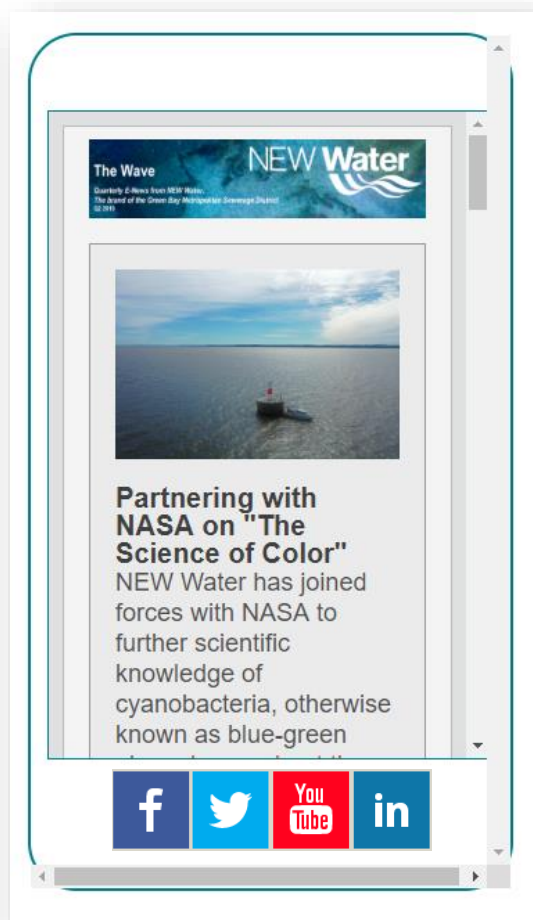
The Wave

NEW Water

Quarterly E-News from NEW Water,
The brand of the Green Bay Metropolitan Sewerage District
Q2 2019

Partnering with NASA on "The Science of Color"

NEW Water has joined forces with NASA to further scientific knowledge of cyanobacteria, otherwise known as blue-green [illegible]

f

You Tube

in